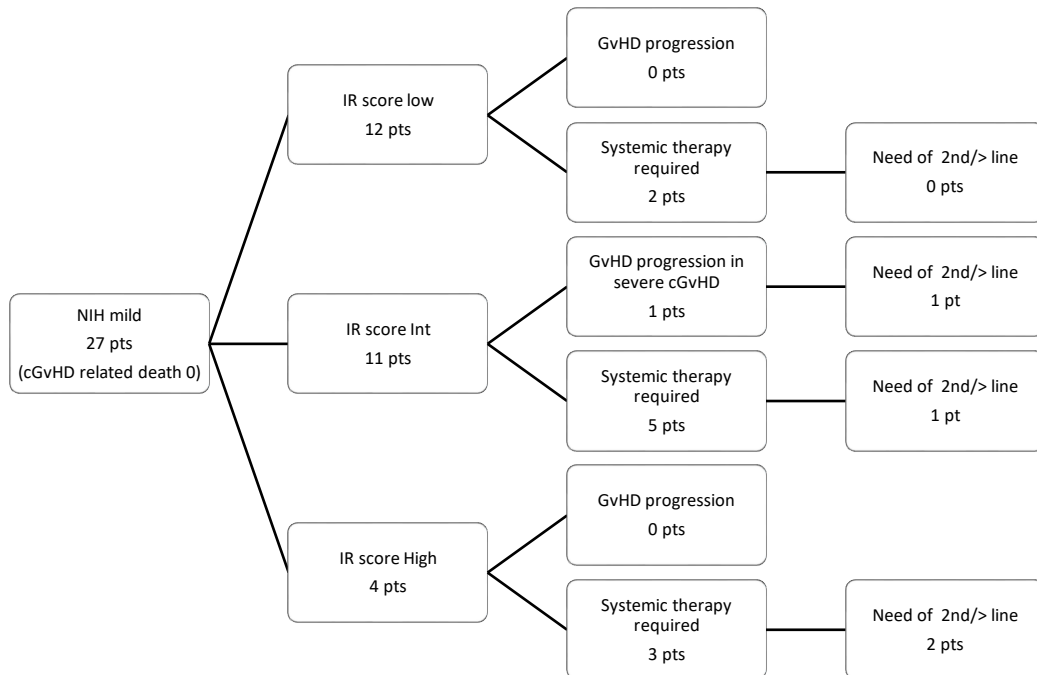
NIH mild
27 pts
(cGvHD related death 0)

IR score low
12 pts

GvHD progression
0 pts

Systemic therapy required
2 pts

Need of 2nd/> line
0 pts

IR score Int
11 pts

GvHD progression in severe cGvHD
1 pts

Need of 2nd/> line
1 pt

Systemic therapy required
5 pts

Need of 2nd/> line
1 pt

IR score High
4 pts

GvHD progression
0 pts

Systemic therapy required
3 pts

Need of 2nd/> line
2 pts